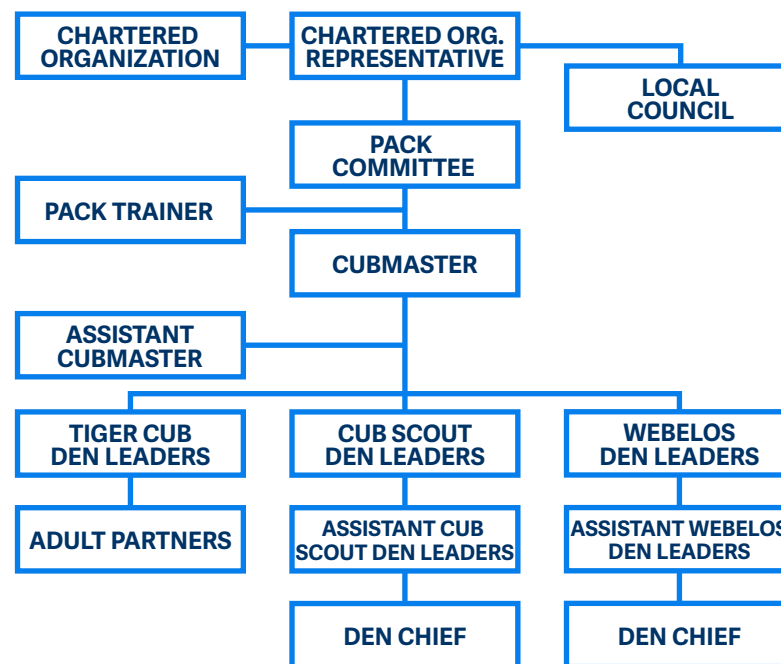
CHARTERED ORGANIZATION

CHARTERED ORG. REPRESENTATIVE

LOCAL COUNCIL

PACK COMMITTEE

PACK TRAINER

CUBMASTER

ASSISTANT CUBMASTER

TIGER CUB DEN LEADERS

CUB SCOUT DEN LEADERS

WEBELOS DEN LEADERS

ADULT PARTNERS

ASSISTANT CUB SCOUT DEN LEADERS

ASSISTANT WEBELOS DEN LEADERS

DEN CHIEF

DEN CHIEF